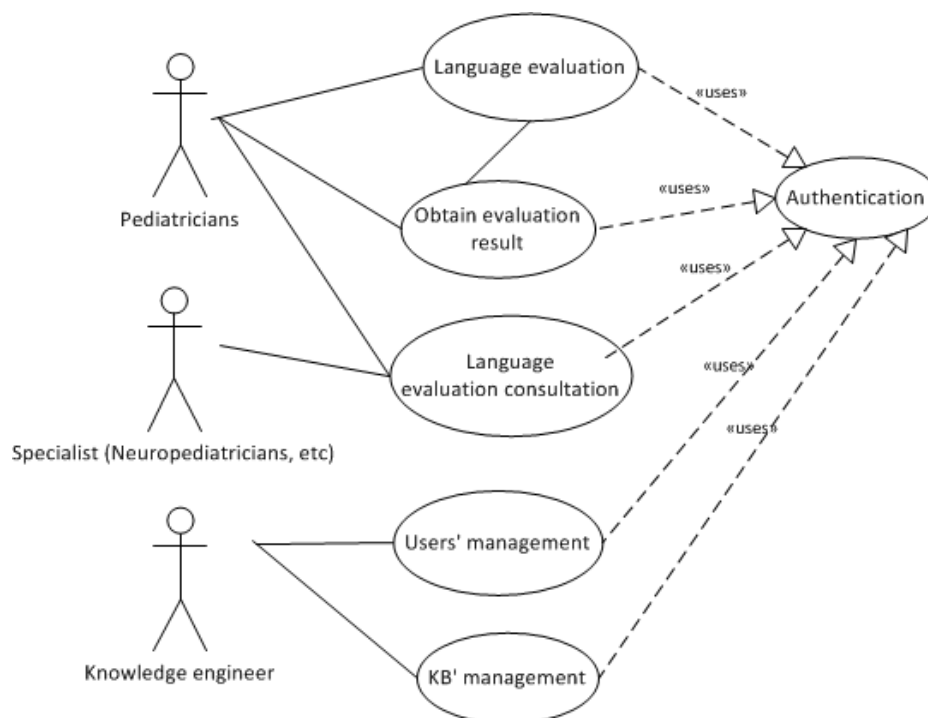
Pediatricians

Specialist (Neuropediatricians, etc)

Knowledge engineer

Language evaluation

Obtain evaluation result

Language evaluation consultation

Users' management

KB' management

Authentication

«uses»

«uses»

«uses»

«uses»

«uses»